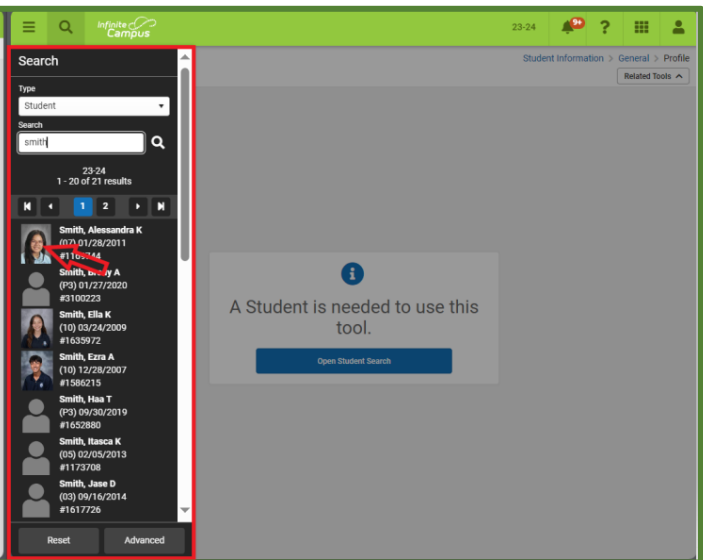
Infinite Campus

23-24

9+

?

Search

Type

Student

Search

smith

23-24
1 - 20 of 21 results

1 2

Smith, Alessandra K
(07) 01/28/2011
#116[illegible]44

Smith, B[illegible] A
(P3) 01/27/2020
#3100223

Smith, Ella K
(10) 03/24/2009
#1635972

Smith, Ezra A
(10) 12/28/2007
#1586215

Smith, Haa T
(P3) 09/30/2019
#1652880

Smith, Itasca K
(05) 02/05/2013
#1173708

Smith, Jase D
(03) 09/16/2014
#1617726

Reset

Advanced

Student Information > General > Profile

Related Tools

A Student is needed to use this tool.

Open Student Search